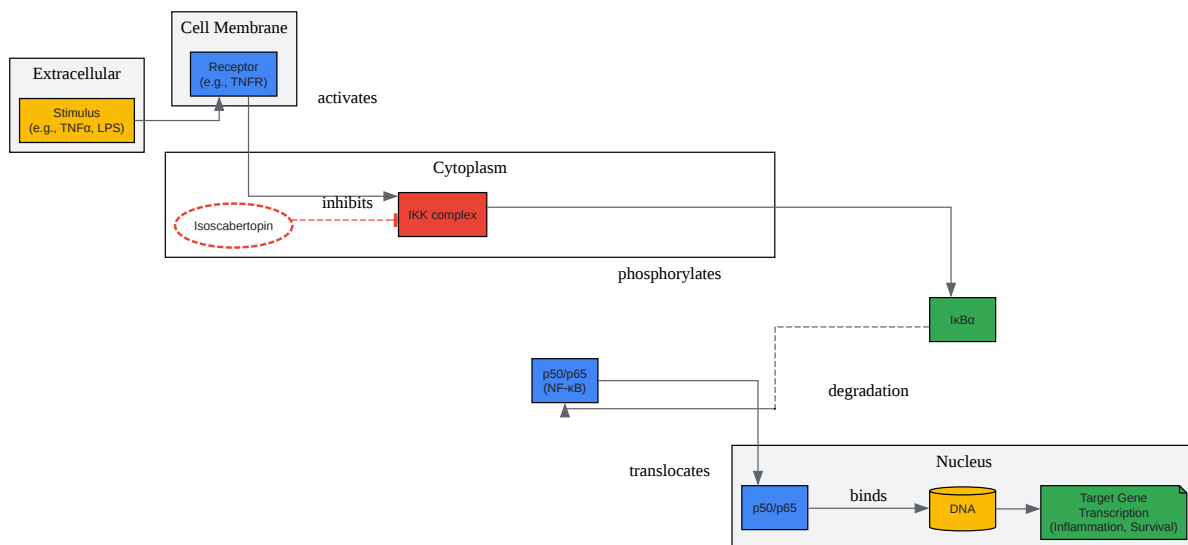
Cell Membrane

Receptor
(e.g., TNFR)

Extracellular

Stimulus
(e.g., TNFα, LPS)

activates

Cytoplasm

inhibits

IKK complex

Isoscabertopin

phosphorylates

IκBα

p50/p65
(NF-κB)

degradation

translocates

Nucleus

p50/p65

binds

DNA

Target Gene
Transcription
(Inflammation, Survival)